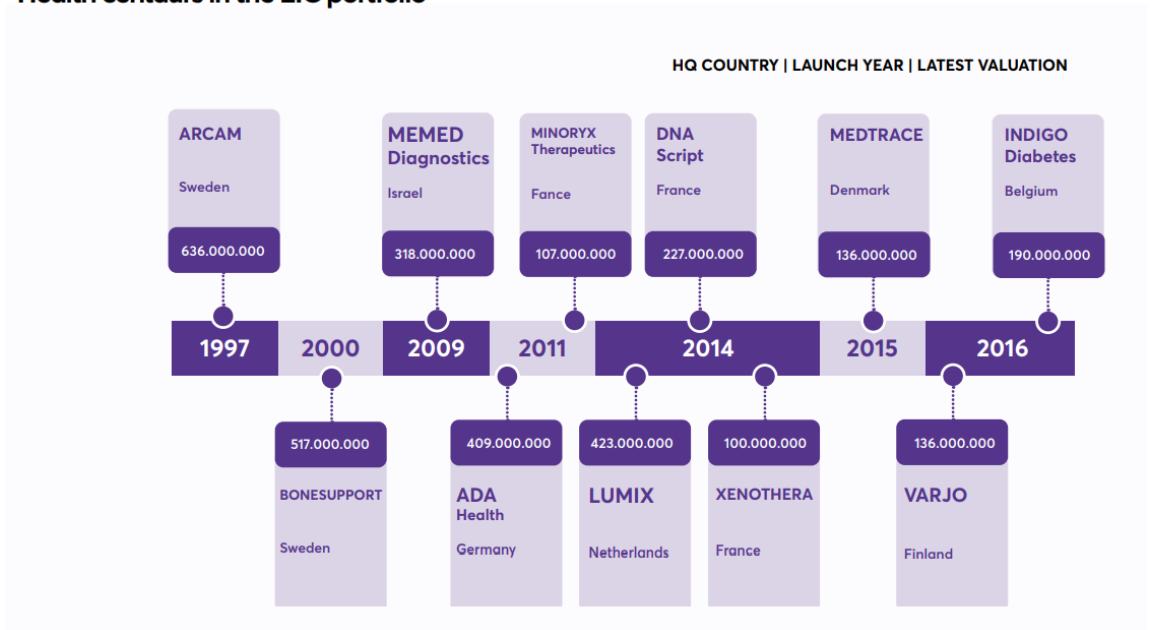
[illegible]

HQ COUNTRY | LAUNCH YEAR | LATEST VALUATION

ARCAM
Sweden
636.000.000

MEMED Diagnostics
Israel
318.000.000

MINORYX Therapeutics
Fance
107.000.000

DNA Script
France
227.000.000

MEDTRACE
Denmark
136.000.000

INDIGO Diabetes
Belgium
190.000.000

1997
2000
2009
2011
2014
2015
2016

517.000.000
BONESUPPORT
Sweden

409.000.000
ADA Health
Germany

423.000.000
LUMIX
Netherlands

100.000.000
XENOTHERA
France

136.000.000
VARJO
Finland